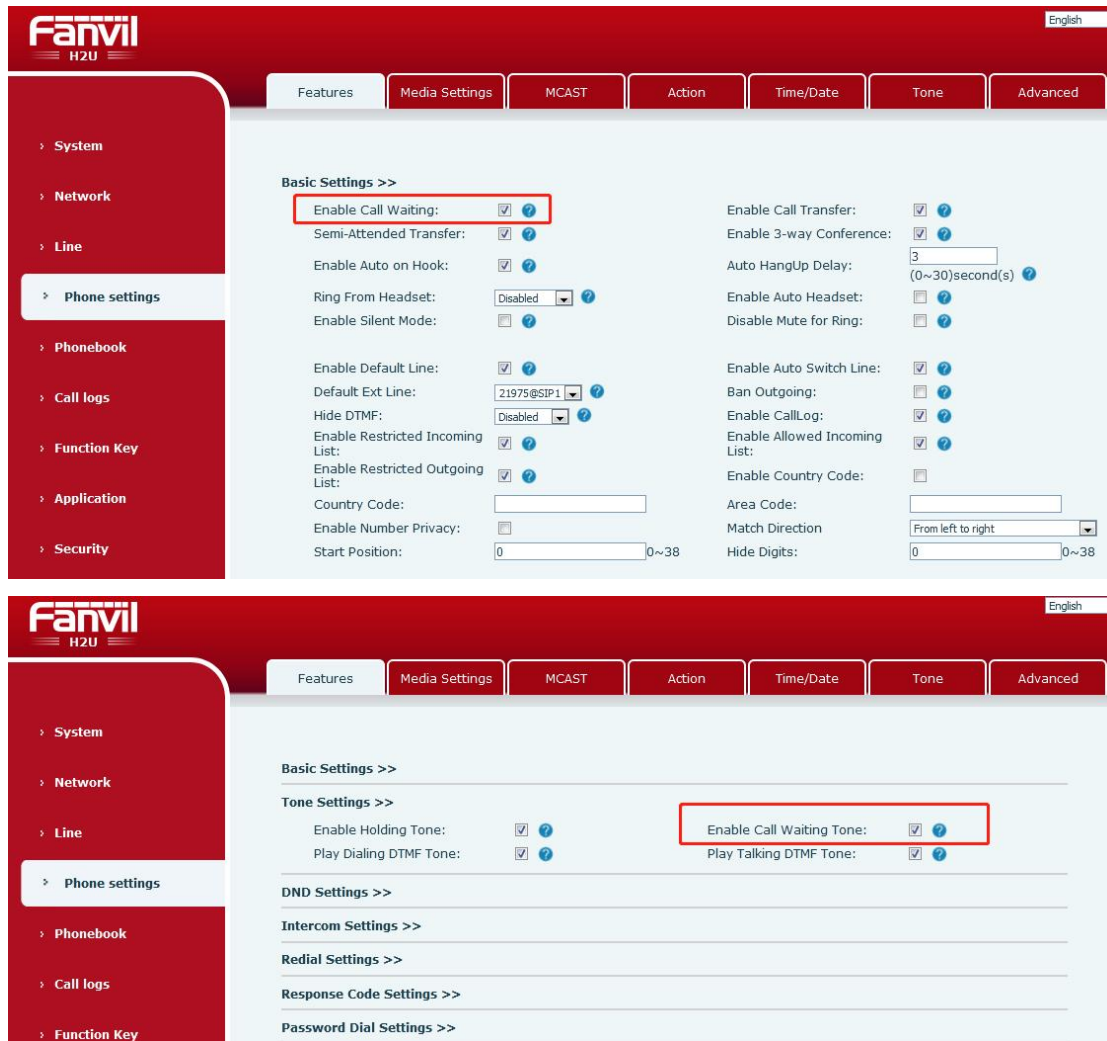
Fanvil
H2U

English

Features | Media Settings | MCAST | Action | Time/Date | Tone | Advanced

› System
› Network
› Line
› Phone settings
› Phonebook
› Call logs
› Function Key
› Application
› Security

Basic Settings >>

Enable Call Waiting:
Semi-Attended Transfer:
Enable Auto on Hook:
Ring From Headset: Disabled
Enable Silent Mode:

Enable Call Transfer:
Enable 3-way Conference:
Auto HangUp Delay: 3 (0~30)second(s)
Enable Auto Headset:
Disable Mute for Ring:

Enable Default Line:
Default Ext Line: 21975@SIP1
Hide DTMF: Disabled
Enable Restricted Incoming List:
Enable Restricted Outgoing List:
Country Code:
Enable Number Privacy:
Start Position: 0 0~38

Enable Auto Switch Line:
Ban Outgoing:
Enable CallLog:
Enable Allowed Incoming List:
Enable Country Code:
Area Code:
Match Direction From left to right
Hide Digits: 0 0~38

Fanvil
H2U

English

Features | Media Settings | MCAST | Action | Time/Date | Tone | Advanced

› System
› Network
› Line
› Phone settings
› Phonebook
› Call logs
› Function Key

Basic Settings >>

Tone Settings >>

Enable Holding Tone:
Play Dialing DTMF Tone:

Enable Call Waiting Tone:
Play Talking DTMF Tone:

DND Settings >>

Intercom Settings >>

Redial Settings >>

Response Code Settings >>

Password Dial Settings >>